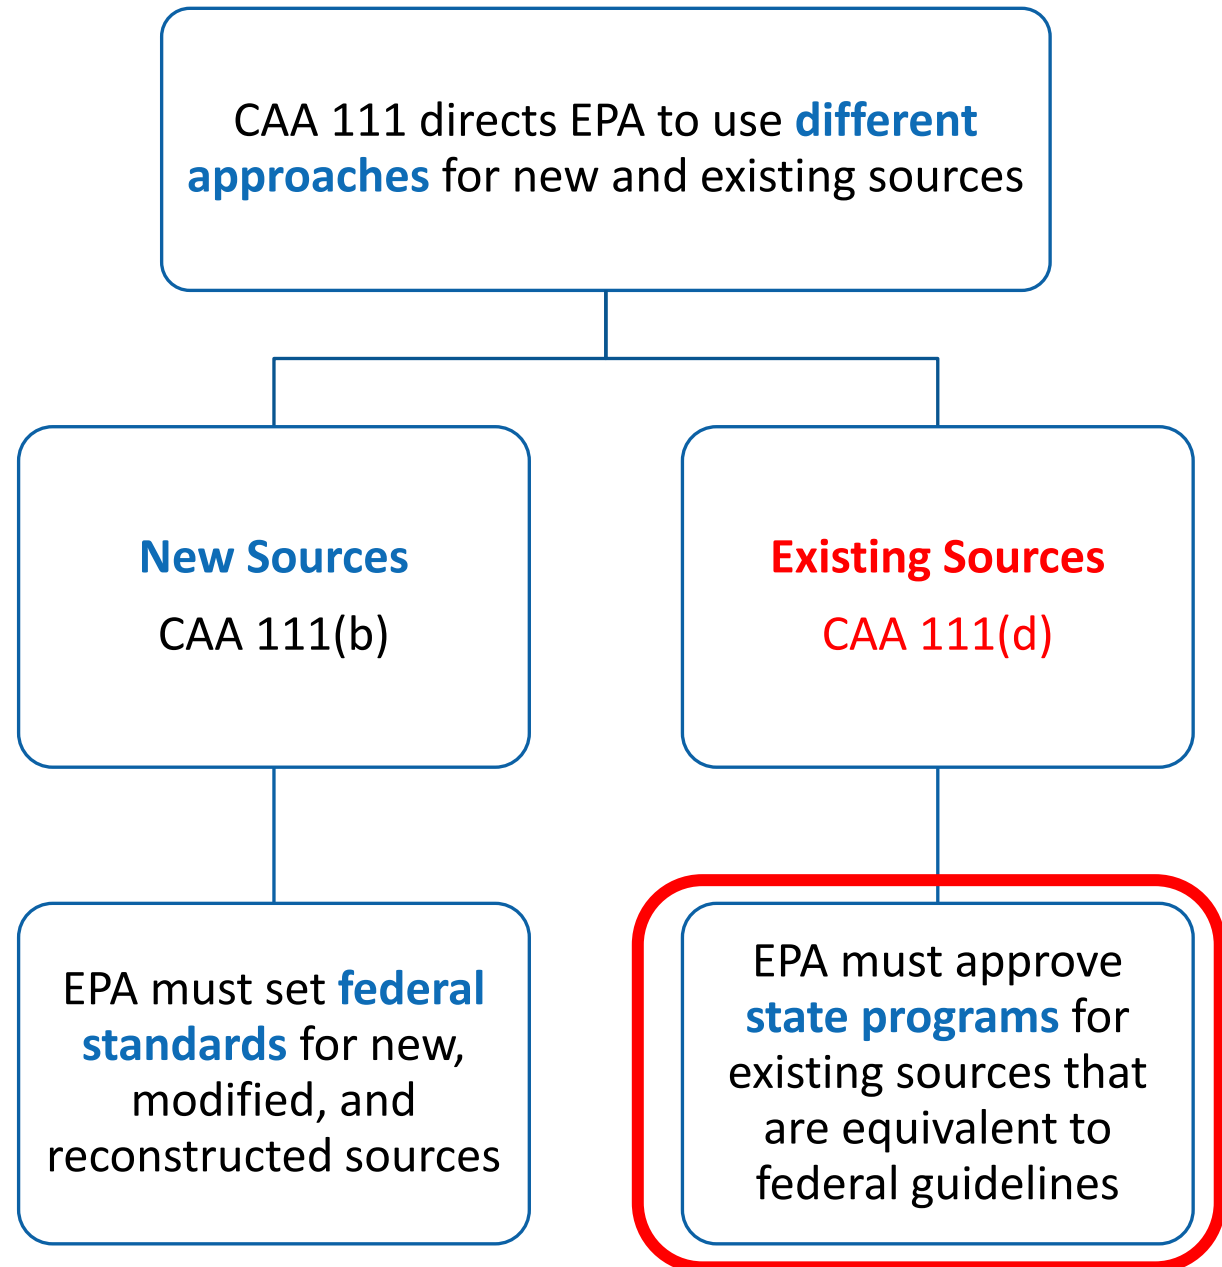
CAA 111 directs EPA to use different approaches for new and existing sources

New Sources
CAA 111(b)

Existing Sources
CAA 111(d)

EPA must set federal standards for new, modified, and reconstructed sources

EPA must approve state programs for existing sources that are equivalent to federal guidelines